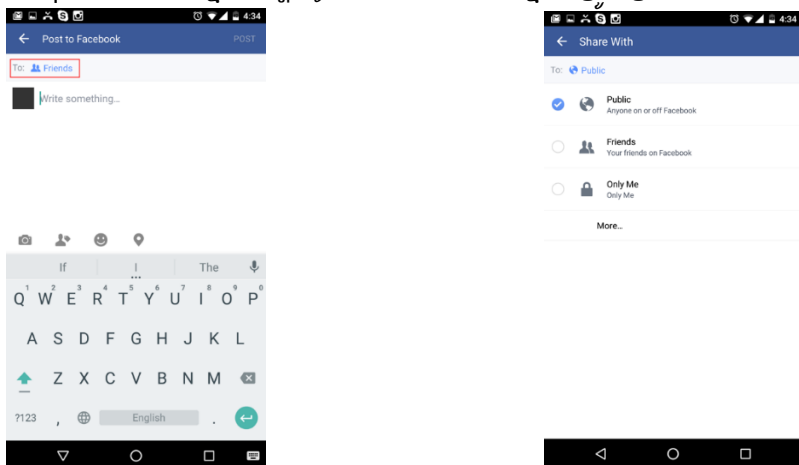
4:34
Post to Facebook
POST
To: Friends
Write something...
If
I
The
Q W E R T Y U I O P
1 2 3 4 5 6 7 8 9 0
A S D F G H J K L
Z X C V B N M
?123
,
English
.

4:34
Share With
To: Public
Public
Anyone on or off Facebook
Friends
Your friends on Facebook
Only Me
Only Me
More...